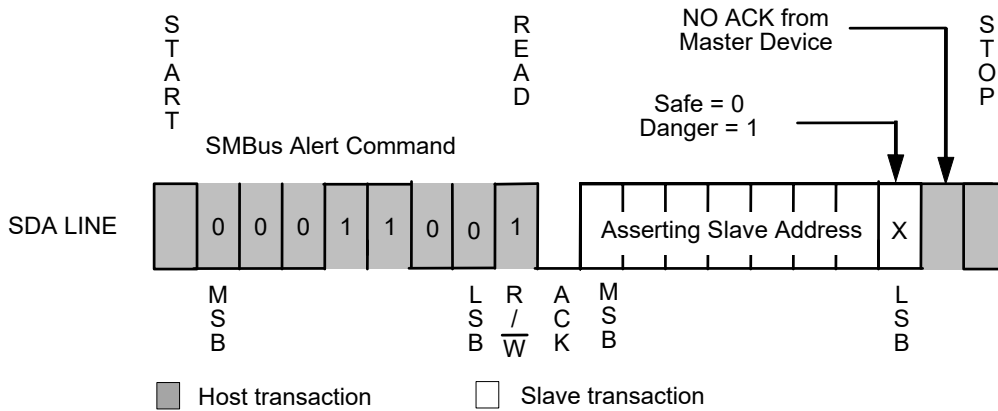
START

READ

NO ACK from Master Device

STOP

Safe = 0
Danger = 1

SMBus Alert Command

SDA LINE

0 0 0 1 1 0 0 1

Asserting Slave Address

X

MSB

LSB

R/$\overline{W}$

ACK

MSB

LSB

Host transaction

Slave transaction